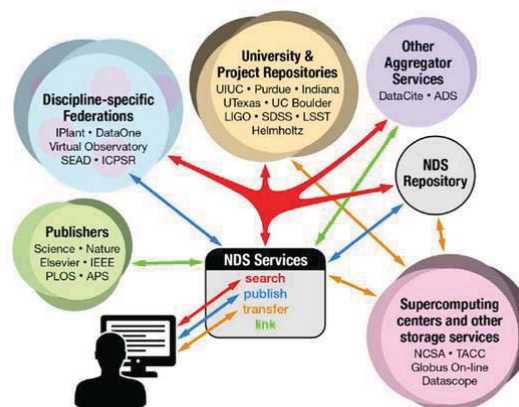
Discipline-specific Federations
IPlant • DataOne
Virtual Observatory
SEAD • ICPSR

University & Project Repositories
UIUC • Purdue • Indiana
UTexas • UC Boulder
LIGO • SDSS • LSST
Helmholtz

Other Aggregator Services
DataCite • ADS

NDS Repository

Publishers
Science • Nature
Elsevier • IEEE
PLOS • APS

NDS Services
search
publish
transfer
link

Supercomputing centers and other storage services
NCSA • TACC
Globus On-line
Datascope